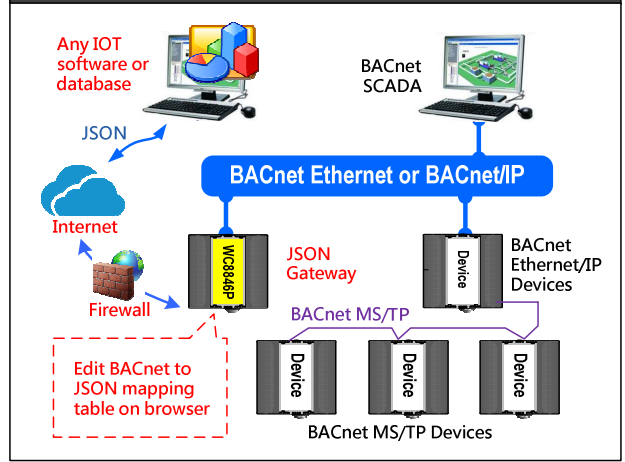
Any IOT software or database

BACnet SCADA

JSON

BACnet Ethernet or BACnet/IP

Internet

WC8846P

JSON Gateway

Device

BACnet Ethernet/IP Devices

Firewall

BACnet MS/TP

Edit BACnet to JSON mapping table on browser

Device

Device

Device

BACnet MS/TP Devices